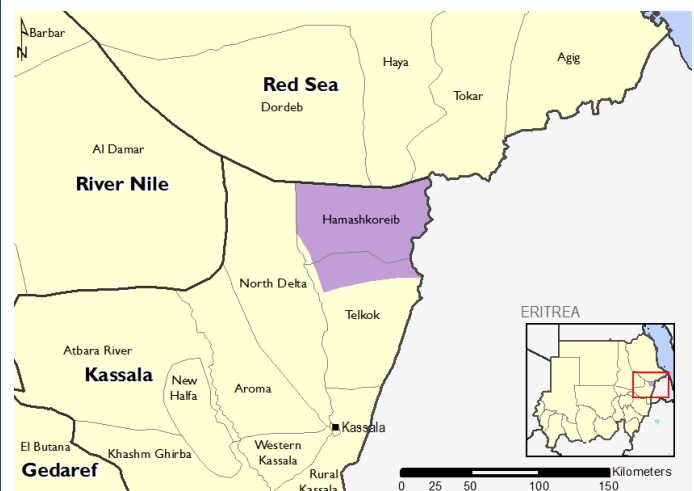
N
Barbar
Red Sea
Haya
Agig
Dordeb
Tokar
Al Damar
River Nile
Hamashkoreib
North Delta
Telkok
ERITREA
Atbara River
Kassala
New Halfa
Aroma
Kassala
El Butana
Western Kassala
Khashm Ghirba
Gedaref
Rural Kassala
0 25 50 100 150
Kilometers